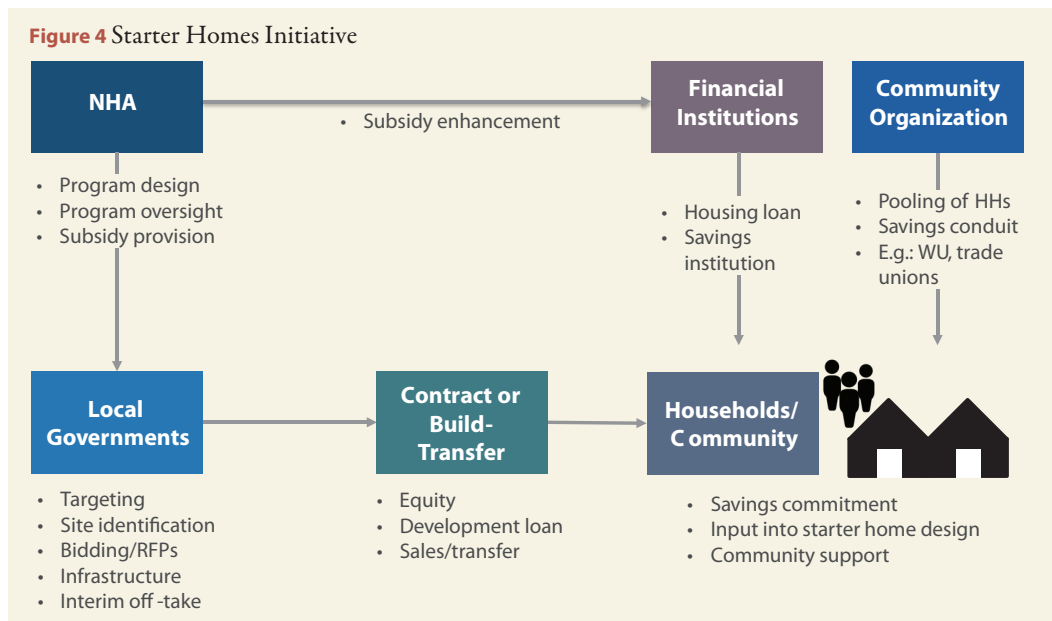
**Figure 4** Starter Homes Initiative

NHA

• Subsidy enhancement

Financial Institutions

Community Organization

• Program design
• Program oversight
• Subsidy provision

• Housing loan
• Savings institution

• Pooling of HHs
• Savings conduit
• E.g.: WU, trade unions

Local Governments

Contract or Build-Transfer

Households/ C ommunity

• Targeting
• Site identification
• Bidding/RFPs
• Infrastructure
• Interim off -take

• Equity
• Development loan
• Sales/transfer

• Savings commitment
• Input into starter home design
• Community support